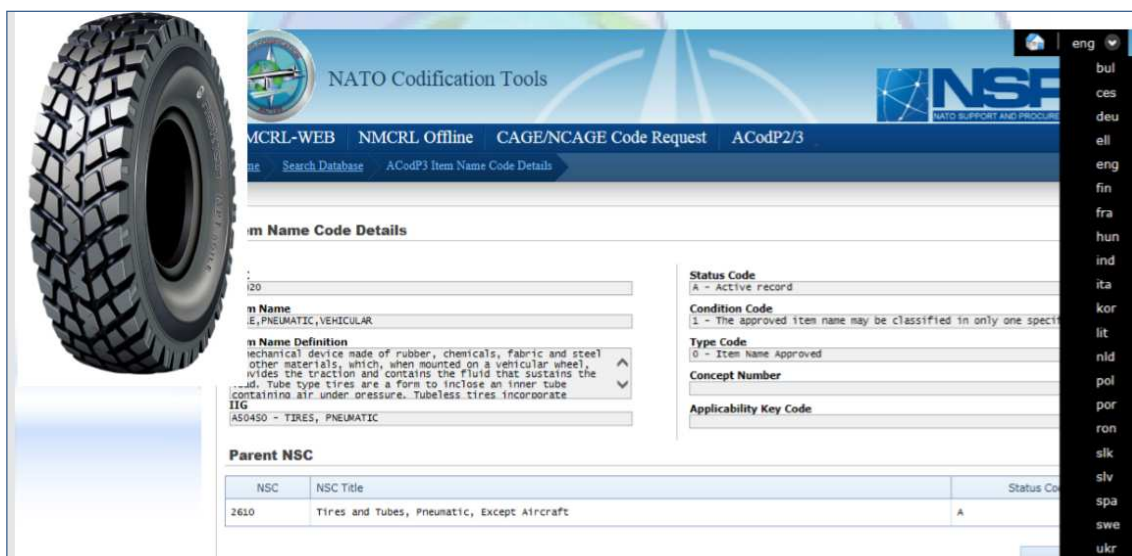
NATO Codification Tools

NSF
NATO SUPPORT AND PROCURE

eng
bul
ces
deu
ell
eng
fin
fra
hun
ind
ita
kor
lit
nld
pol
por
ron
slk
slv
spa
swe
ukr

MCRL-WEB NMCRL Offline CAGE/NCAGE Code Request ACodP2/3

me Search Database ACodP3 Item Name Code Details

em Name Code Details

20

m Name
E,PNEUMATIC,VEHICULAR

m Name Definition
mechanical device made of rubber, chemicals, fabric and steel other materials, which, when mounted on a vehicular wheel, ovides the traction and contains the fluid that sustains the oad. Tube type tires are a form to inclose an inner tube containing air under pressure. Tubeless tires incorporate

IIG
A50450 - TIRES, PNEUMATIC

Status Code
A - Active record

Condition Code
1 - The approved item name may be classified in only one speci

Type Code
0 - Item Name Approved

Concept Number

Applicability Key Code

Parent NSC

| NSC | NSC Title | Status Co |
|---|---|---|
| 2610 | Tires and Tubes, Pneumatic, Except Aircraft | A |